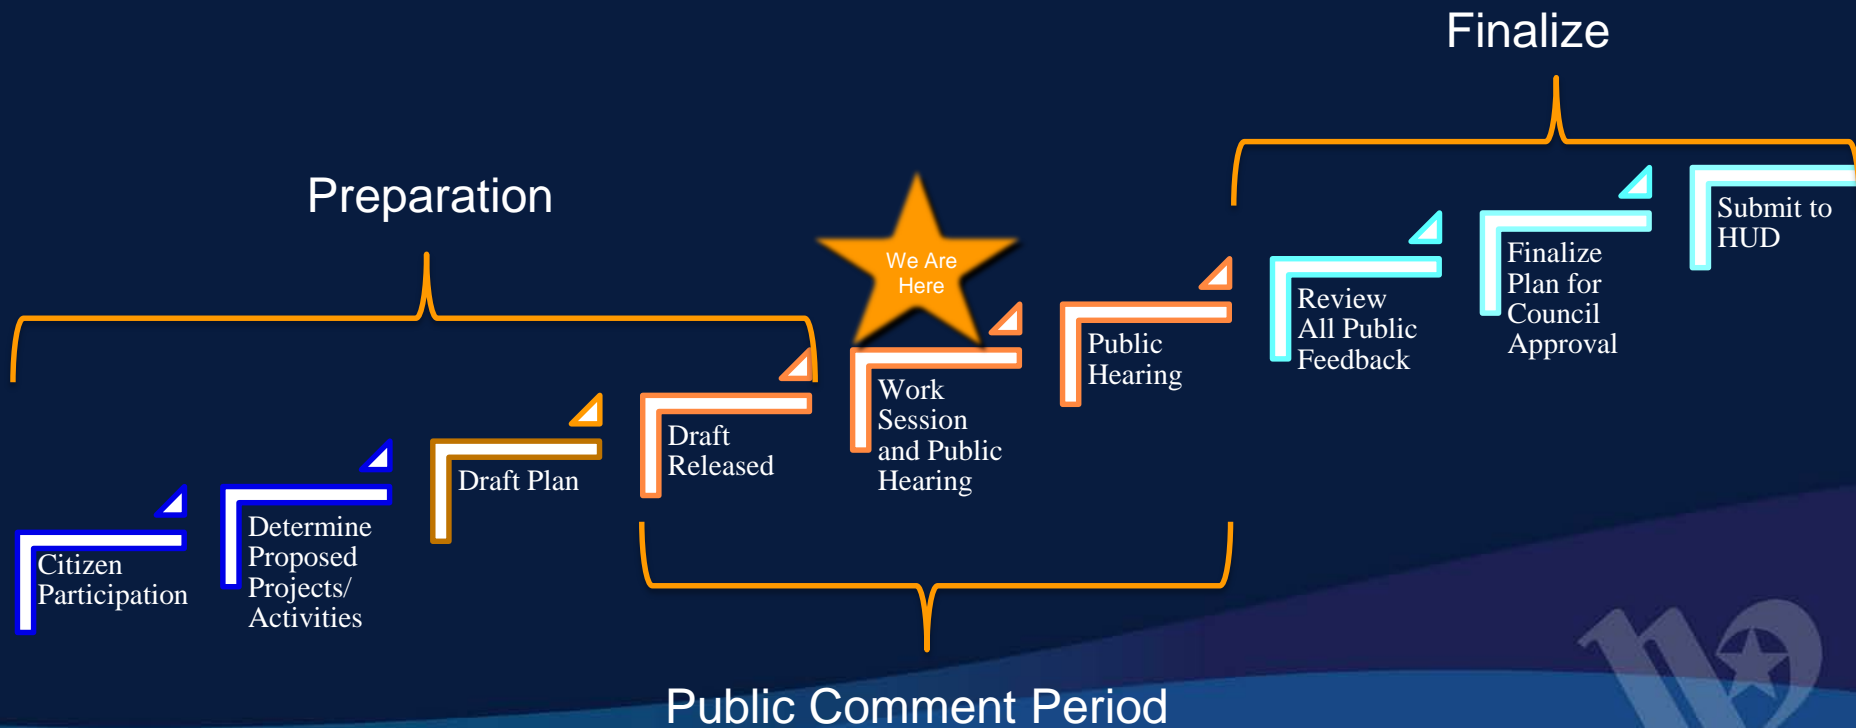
Finalize

Preparation

We Are Here

Citizen Participation

Determine Proposed Projects/ Activities

Draft Plan

Draft Released

Work Session and Public Hearing

Public Hearing

Review All Public Feedback

Finalize Plan for Council Approval

Submit to HUD

Public Comment Period